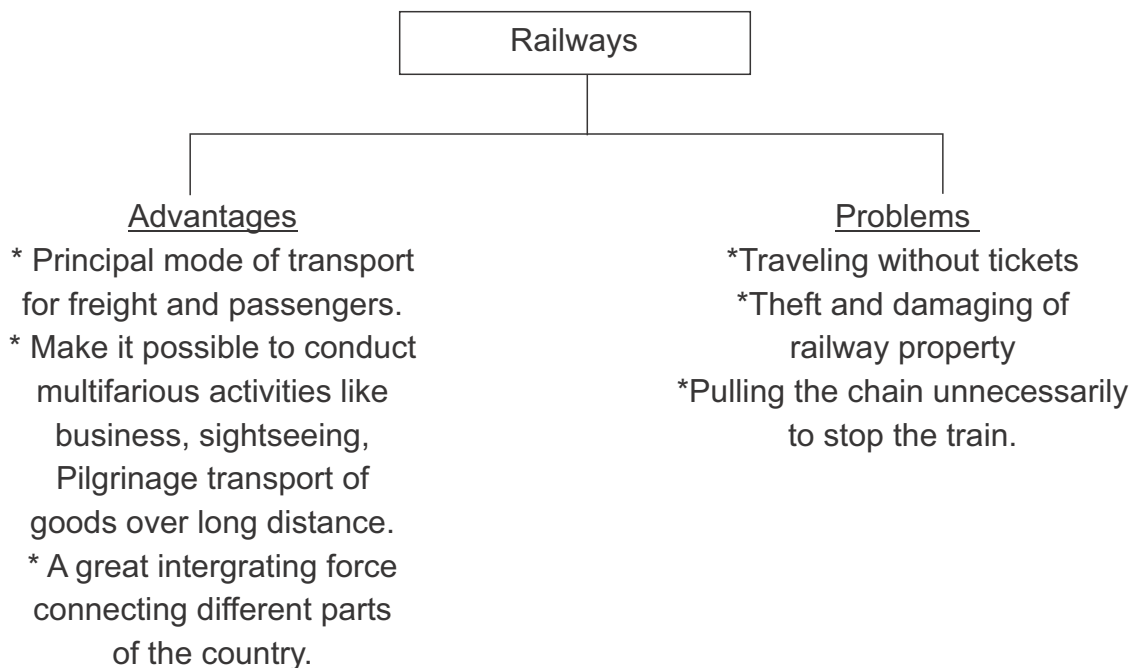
Railways

Advantages
* Principal mode of transport for freight and passengers.
* Make it possible to conduct multifarious activities like business, sightseeing, Pilgrinage transport of goods over long distance.
* A great intergrating force connecting different parts of the country.

Problems
*Traveling without tickets
*Theft and damaging of railway property
*Pulling the chain unnecessarily to stop the train.